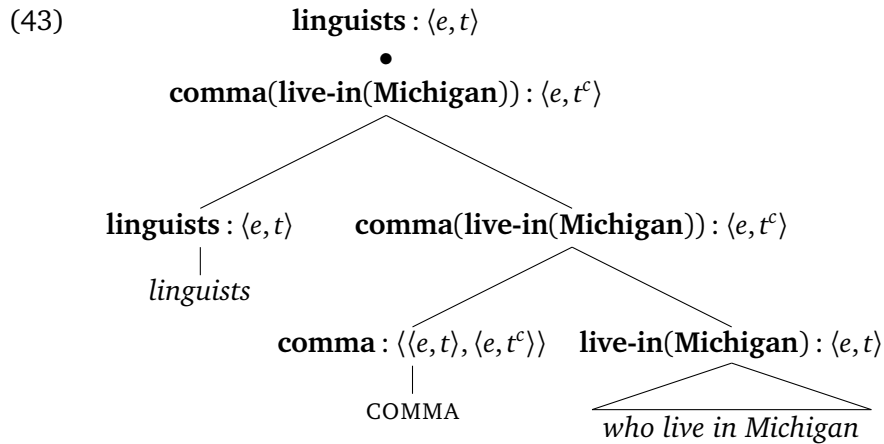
(43)

**linguists** : $\langle e, t\rangle$

•

**comma**(**live-in**(**Michigan**)) : $\langle e, t^c\rangle$

**linguists** : $\langle e, t\rangle$

*linguists*

**comma**(**live-in**(**Michigan**)) : $\langle e, t^c\rangle$

**comma** : $\langle\langle e, t\rangle, \langle e, t^c\rangle\rangle$

COMMA

**live-in**(**Michigan**) : $\langle e, t\rangle$

*who live in Michigan*